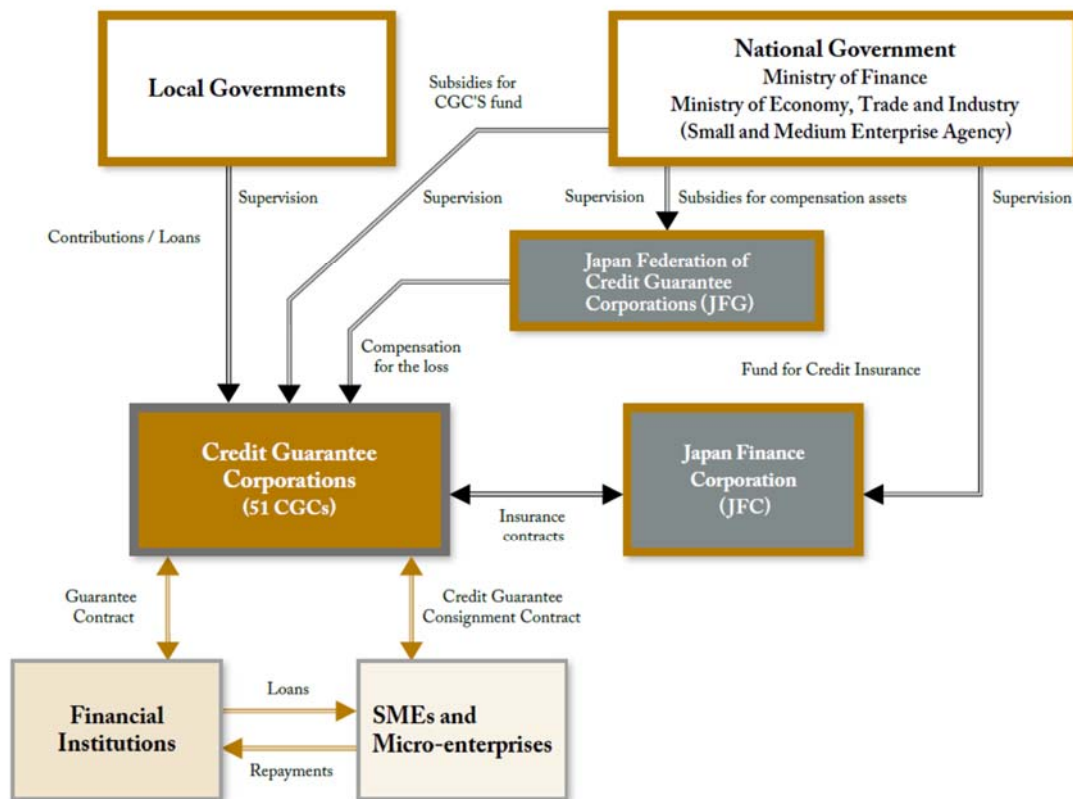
Local Governments

Subsidies for CGC'S fund

National Government
Ministry of Finance
Ministry of Economy, Trade and Industry
(Small and Medium Enterprise Agency)

Supervision

Supervision

Supervision

Subsidies for compensation assets

Supervision

Contributions / Loans

Japan Federation of Credit Guarantee Corporations (JFG)

Compensation for the loss

Fund for Credit Insurance

Credit Guarantee Corporations (51 CGCs)

Japan Finance Corporation (JFC)

Insurance contracts

Guarantee Contract

Credit Guarantee Consignment Contract

Loans

Financial Institutions

SMEs and Micro-enterprises

Repayments